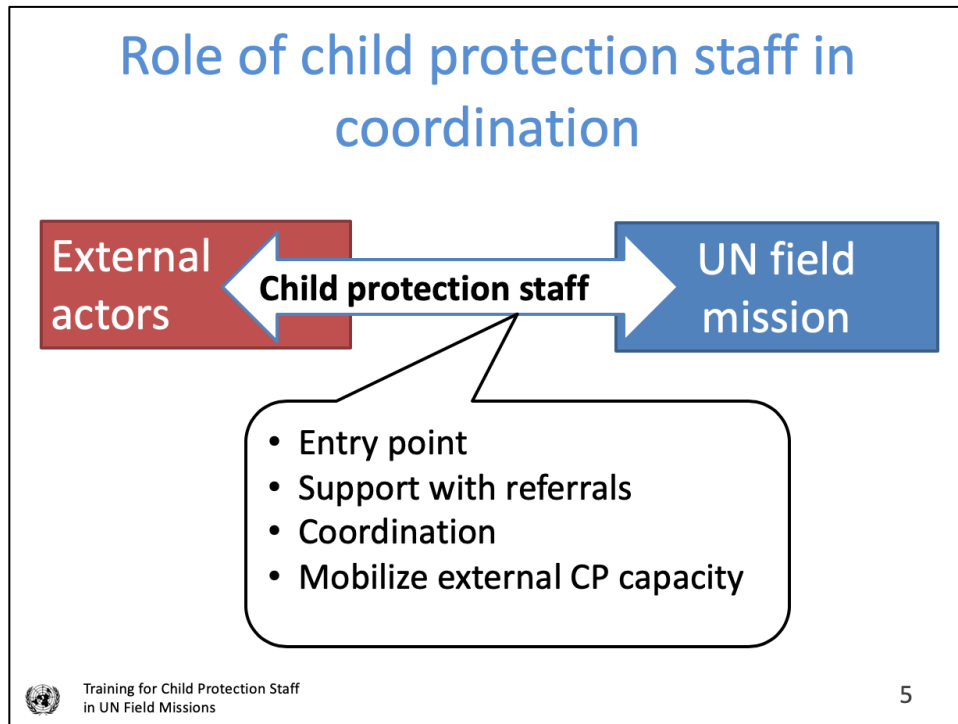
Role of child protection staff in coordination

External actors

Child protection staff

UN field mission

- Entry point
- Support with referrals
- Coordination
- Mobilize external CP capacity

Training for Child Protection Staff in UN Field Missions

5